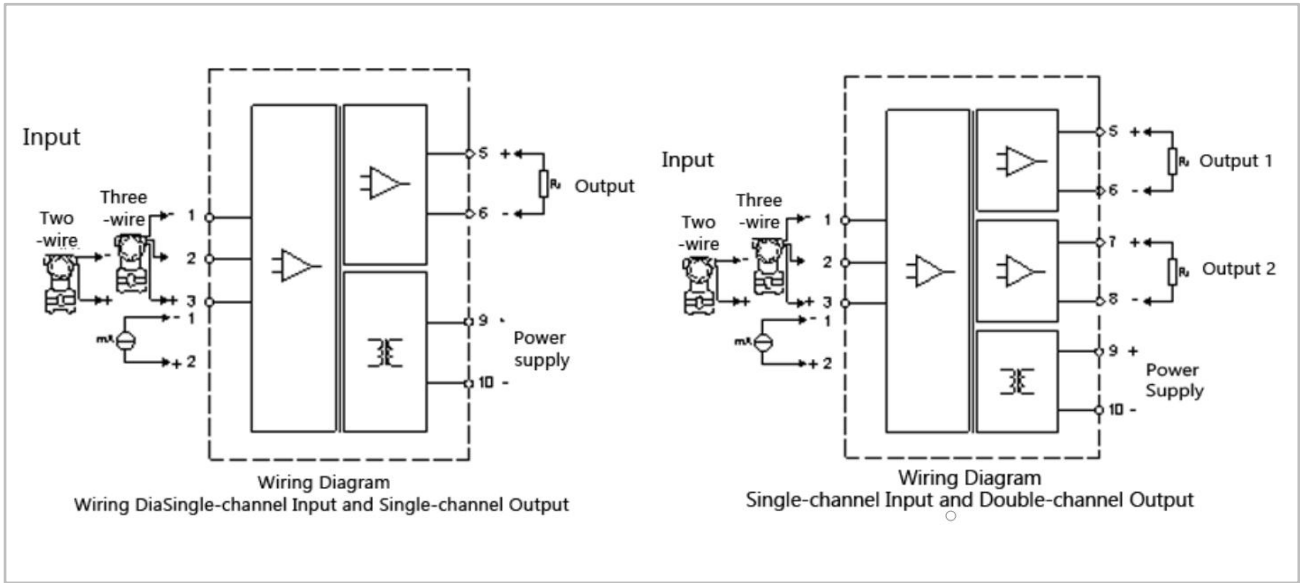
Input

Two -wire

Three -wire

- 1

2

+ 3

mA

- 1

+ 2

1

2

3

5 +

6 -

$R_L$

Output

9

10 -

Power supply

Wiring Diagram
Wiring DiaSingle-channel Input and Single-channel Output

Input

Two -wire

Three -wire

- 1

2

+ 3

mA

- 1

+ 2

1

2

3

5 +

6 -

$R_L$

Output 1

7 +

8 -

$R_L$

Output 2

9 +

10 -

Power Supply

Wiring Diagram
Single-channel Input and Double-channel Output